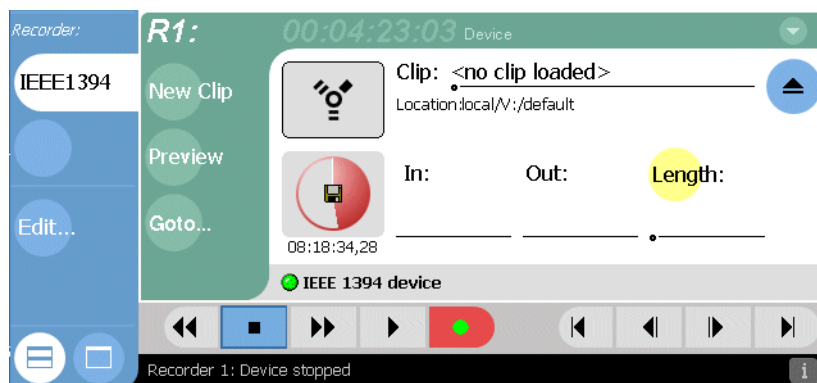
Recorder:
IEEE1394
Edit...

R1: 00:04:23:03 Device

New Clip
Preview
Goto...

Clip: <no clip loaded>
Location:local/V:/default

08:18:34,28

In:
Out:
Length:

IEEE 1394 device

Recorder 1: Device stopped
i